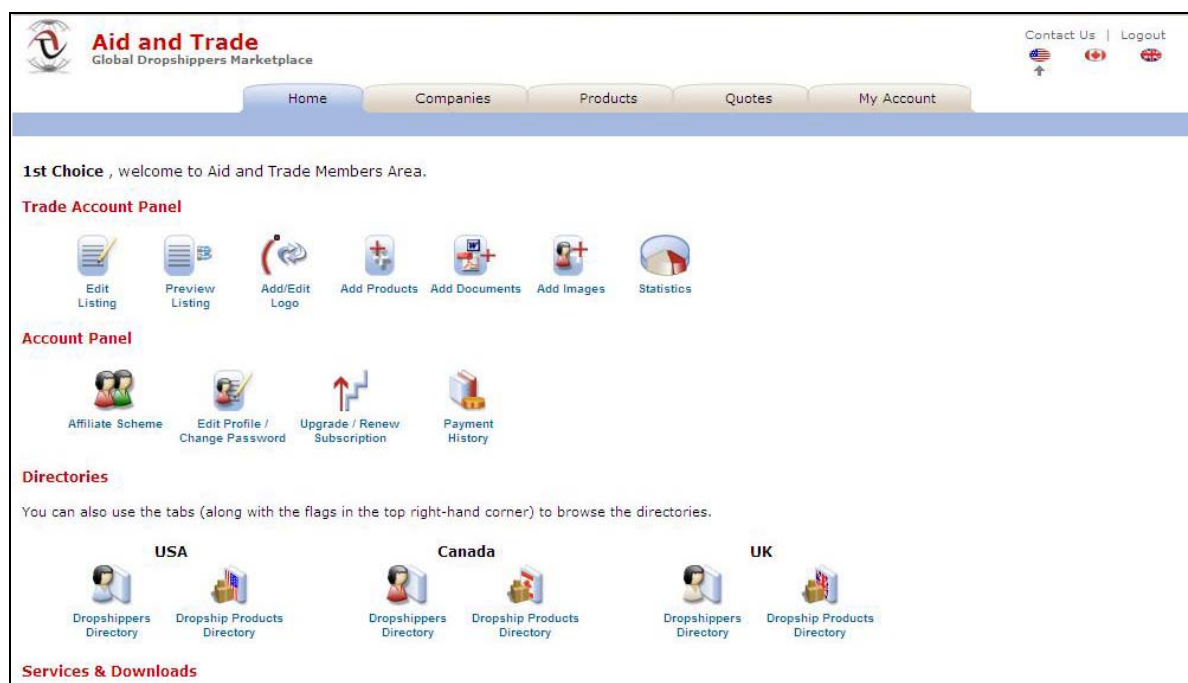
Aid and Trade
Global Dropshippers Marketplace

Contact Us | Logout

Home | Companies | Products | Quotes | My Account

1st Choice , welcome to Aid and Trade Members Area.

Trade Account Panel

Edit Listing
Preview Listing
Add/Edit Logo
Add Products
Add Documents
Add Images
Statistics

Account Panel

Affiliate Scheme
Edit Profile / Change Password
Upgrade / Renew Subscription
Payment History

Directories

You can also use the tabs (along with the flags in the top right-hand corner) to browse the directories.

USA
Dropshippers Directory
Dropship Products Directory

Canada
Dropshippers Directory
Dropship Products Directory

UK
Dropshippers Directory
Dropship Products Directory

Services & Downloads